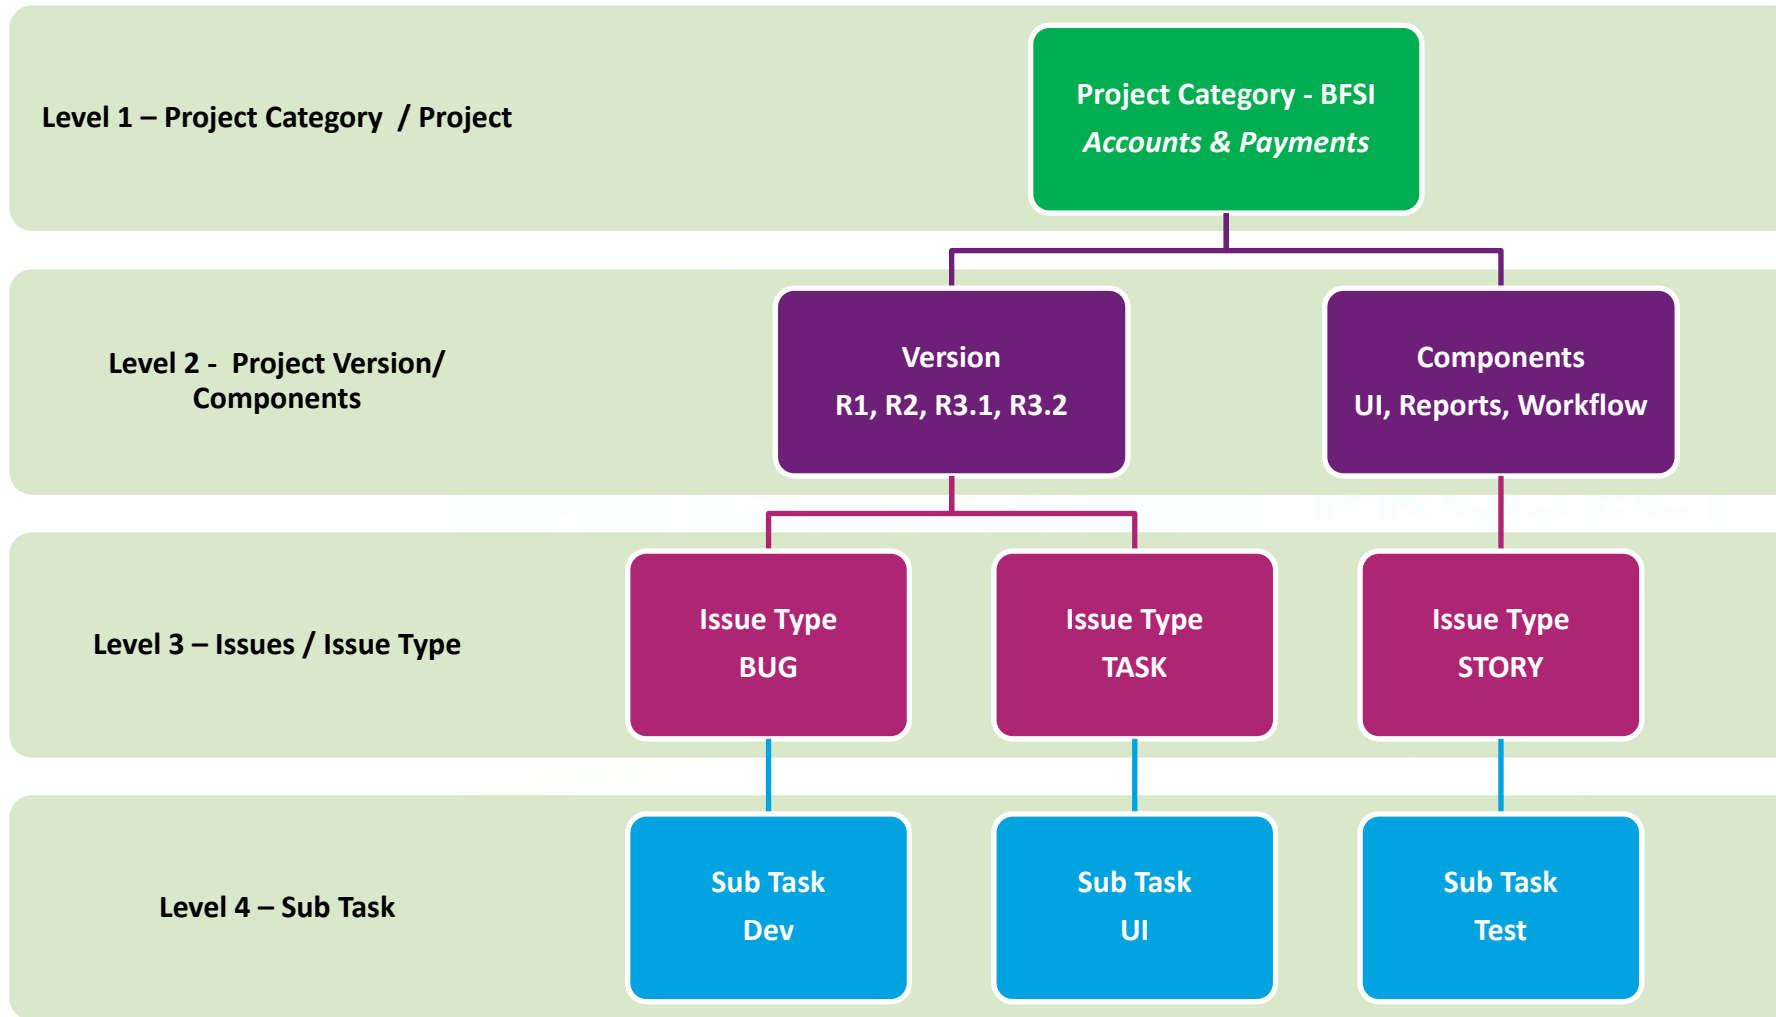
Level 1 – Project Category / Project

Project Category - BFSI
*Accounts & Payments*

Level 2 - Project Version/ Components

Version
R1, R2, R3.1, R3.2

Components
UI, Reports, Workflow

Level 3 – Issues / Issue Type

Issue Type
BUG

Issue Type
TASK

Issue Type
STORY

Level 4 – Sub Task

Sub Task
Dev

Sub Task
UI

Sub Task
Test